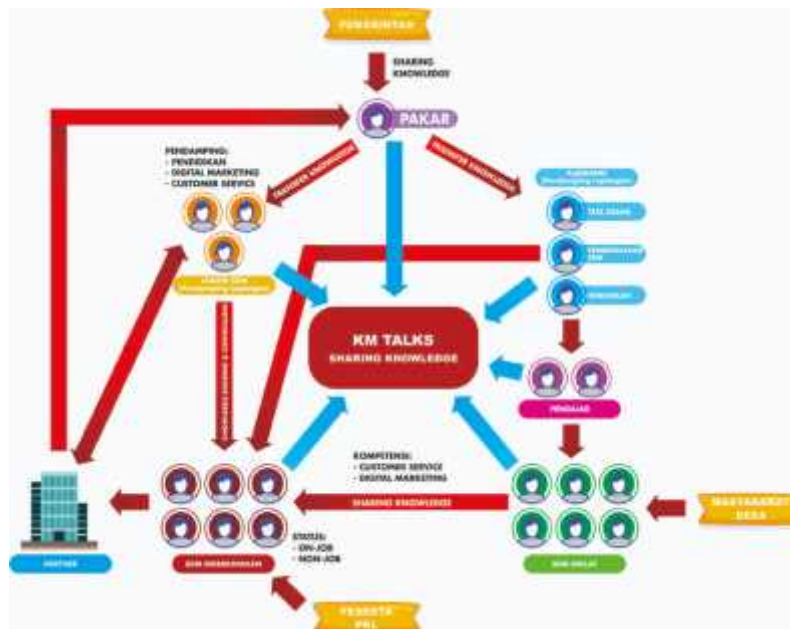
PEMERINTAH

SHARING KNOWLEDGE

PAKAR

PENDAMPING:
- PENDIDIKAN
- DIGITAL MARKETING
- CUSTOMER SERVICE

TRANSFER KNOWLEDGE

TRANSFER KNOWLEDGE

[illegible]

TEKNISI

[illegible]

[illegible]

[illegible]

KM TALKS
SHARING KNOWLEDGE

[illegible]

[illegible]

KOMPETENSI:
- CUSTOMER SERVICE
- DIGITAL MARKETING

SHARING KNOWLEDGE

STATUS:
- ON-JOB
- NON-JOB

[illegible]

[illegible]

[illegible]

MASYARAKAT DESA

PESERTA PKL